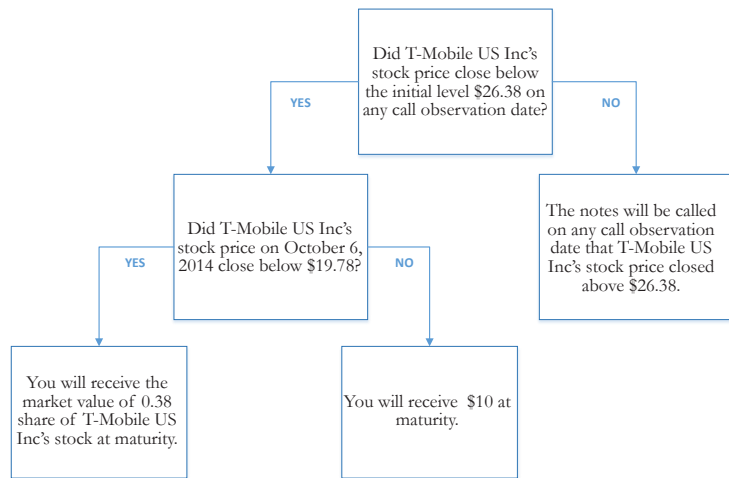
Did T-Mobile US Inc's stock price close below the initial level $26.38 on any call observation date?

YES

NO

Did T-Mobile US Inc's stock price on October 6, 2014 close below $19.78?

The notes will be called on any call observation date that T-Mobile US Inc's stock price closed above $26.38.

YES

NO

You will receive the market value of 0.38 share of T-Mobile US Inc's stock at maturity.

You will receive $10 at maturity.